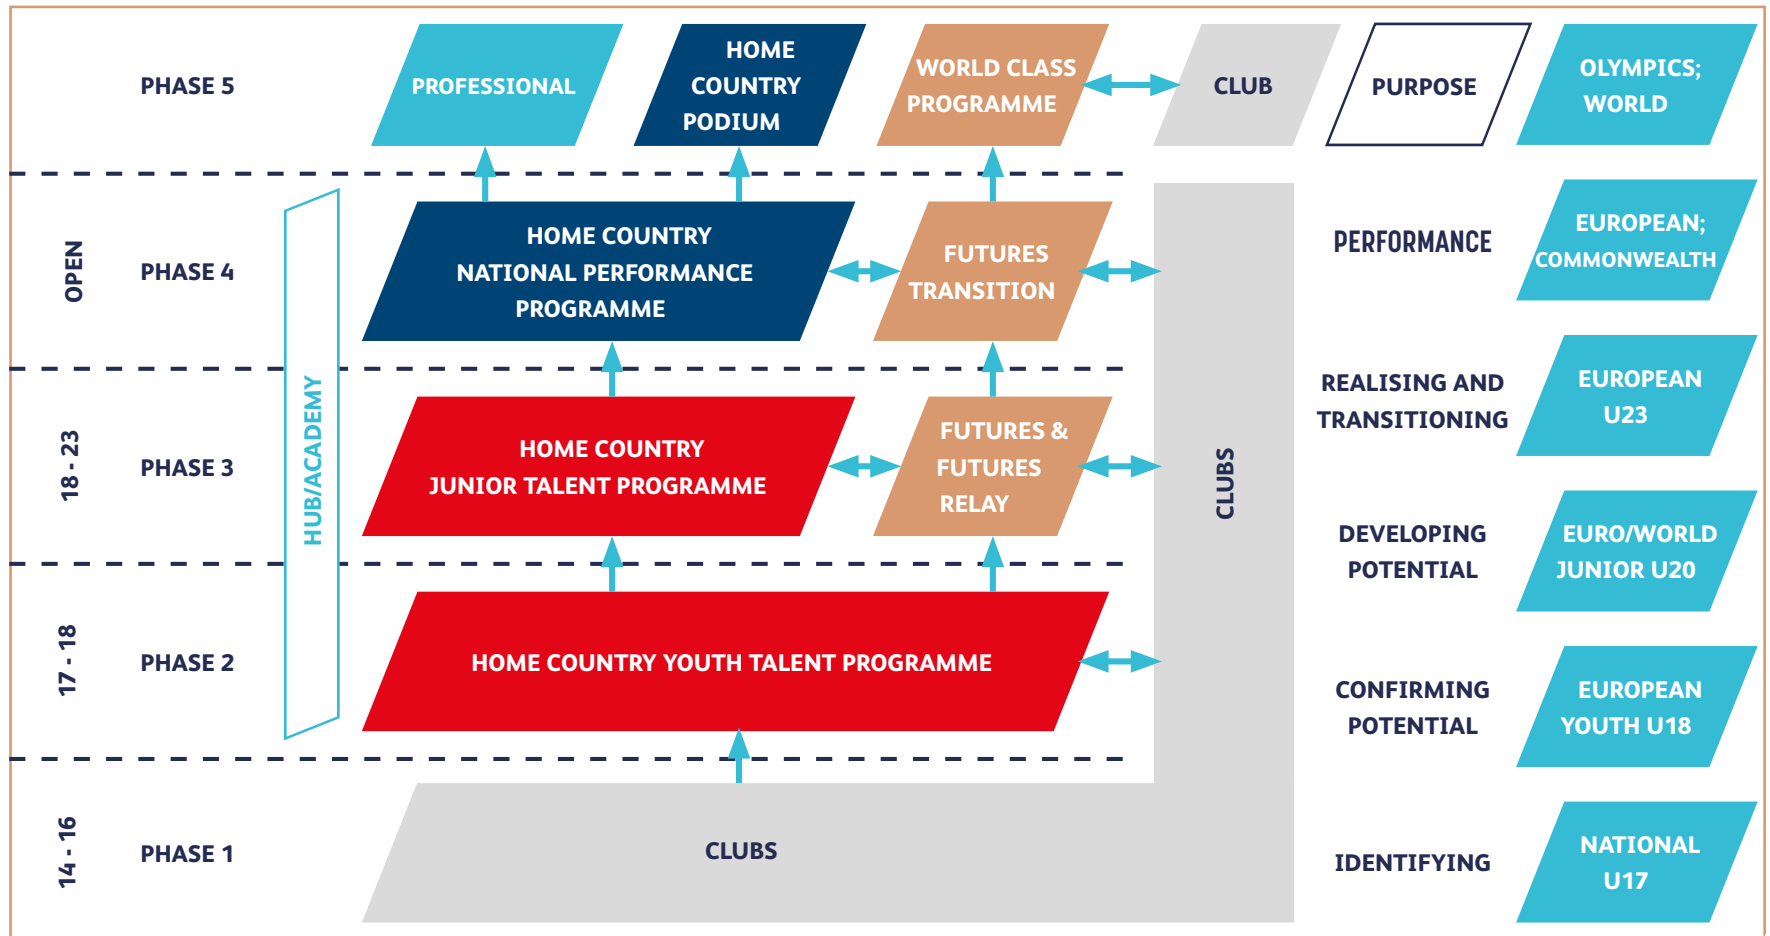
PHASE 5

PROFESSIONAL

HOME COUNTRY PODIUM

WORLD CLASS PROGRAMME

CLUB

PURPOSE

OLYMPICS; WORLD

OPEN

PHASE 4

HOME COUNTRY NATIONAL PERFORMANCE PROGRAMME

FUTURES TRANSITION

PERFORMANCE

EUROPEAN; COMMONWEALTH

18 - 23

PHASE 3

HUB/ACADEMY

HOME COUNTRY JUNIOR TALENT PROGRAMME

FUTURES & FUTURES RELAY

CLUBS

REALISING AND TRANSITIONING

EUROPEAN U23

DEVELOPING POTENTIAL

EURO/WORLD JUNIOR U20

17 - 18

PHASE 2

HOME COUNTRY YOUTH TALENT PROGRAMME

CONFIRMING POTENTIAL

EUROPEAN YOUTH U18

14 - 16

PHASE 1

CLUBS

IDENTIFYING

NATIONAL U17